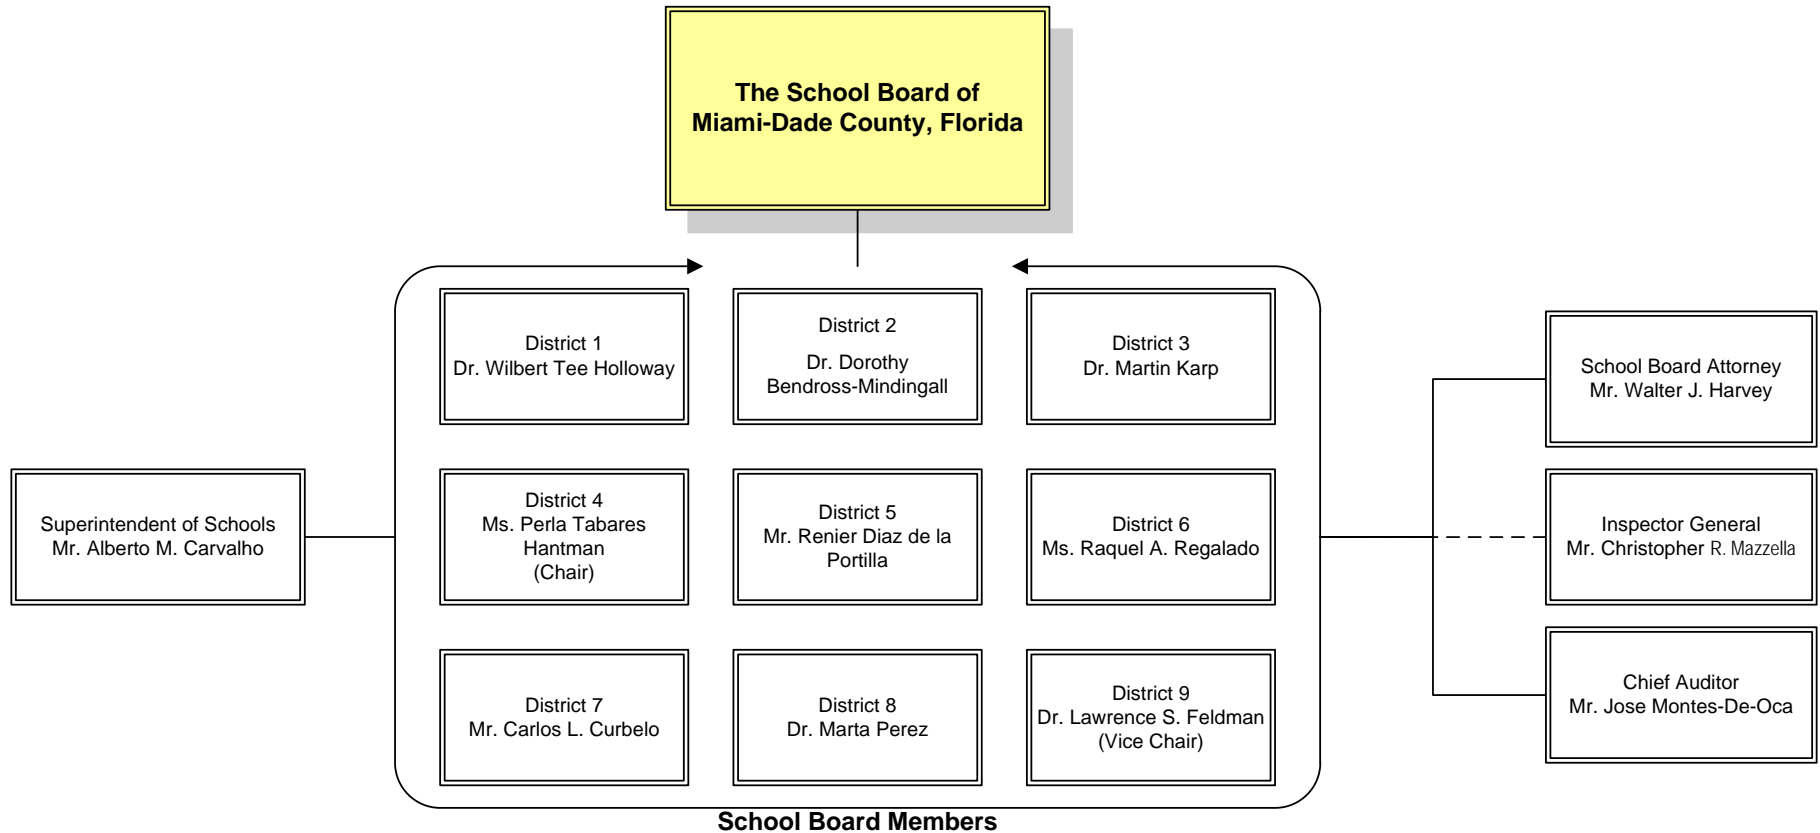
The School Board of Miami-Dade County, Florida

Superintendent of Schools
Mr. Alberto M. Carvalho

District 1
Dr. Wilbert Tee Holloway

District 2
Dr. Dorothy Bendross-Mindingall

District 3
Dr. Martin Karp

District 4
Ms. Perla Tabares Hantman
(Chair)

District 5
Mr. Renier Diaz de la Portilla

District 6
Ms. Raquel A. Regalado

District 7
Mr. Carlos L. Curbelo

District 8
Dr. Marta Perez

District 9
Dr. Lawrence S. Feldman
(Vice Chair)

School Board Members

School Board Attorney
Mr. Walter J. Harvey

Inspector General
Mr. Christopher R. Mazzella

Chief Auditor
Mr. Jose Montes-De-Oca